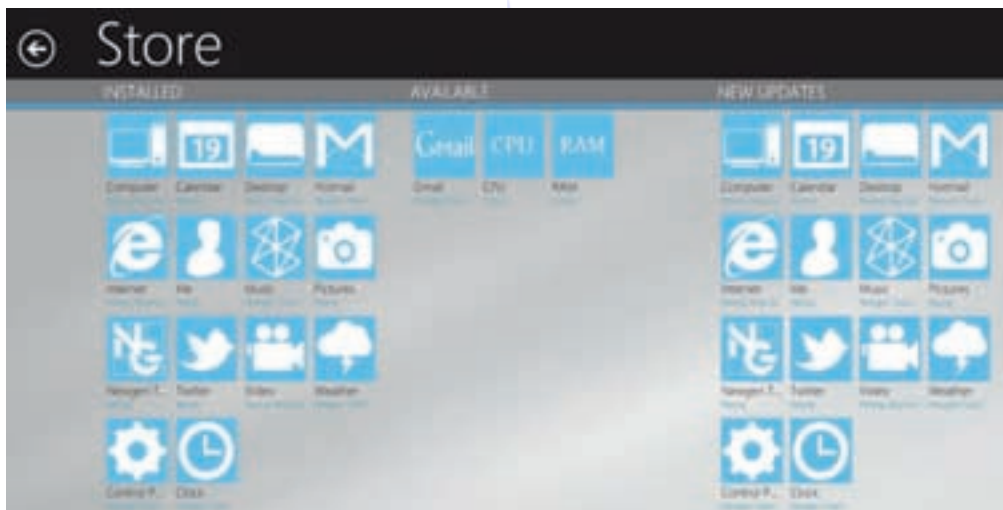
Store

INSTALLED

19

Computer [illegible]

Calendar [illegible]

Desktop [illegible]

Hotmail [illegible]

e

Internet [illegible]

Me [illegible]

Music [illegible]

Pictures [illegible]

NG

Newsgen F... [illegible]

Twitter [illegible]

Video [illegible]

Weather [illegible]

Control P... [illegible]

Clock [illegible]

AVAILABLE

Gmail

CPU

RAM

Gmail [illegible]

CPU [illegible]

RAM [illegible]

NEW UPDATES

19

Computer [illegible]

Calendar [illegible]

Desktop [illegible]

Hotmail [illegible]

e

Internet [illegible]

Me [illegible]

Music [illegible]

Pictures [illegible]

NG

Newsgen F... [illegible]

Twitter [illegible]

Video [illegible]

Weather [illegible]

Control P... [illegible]

Clock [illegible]